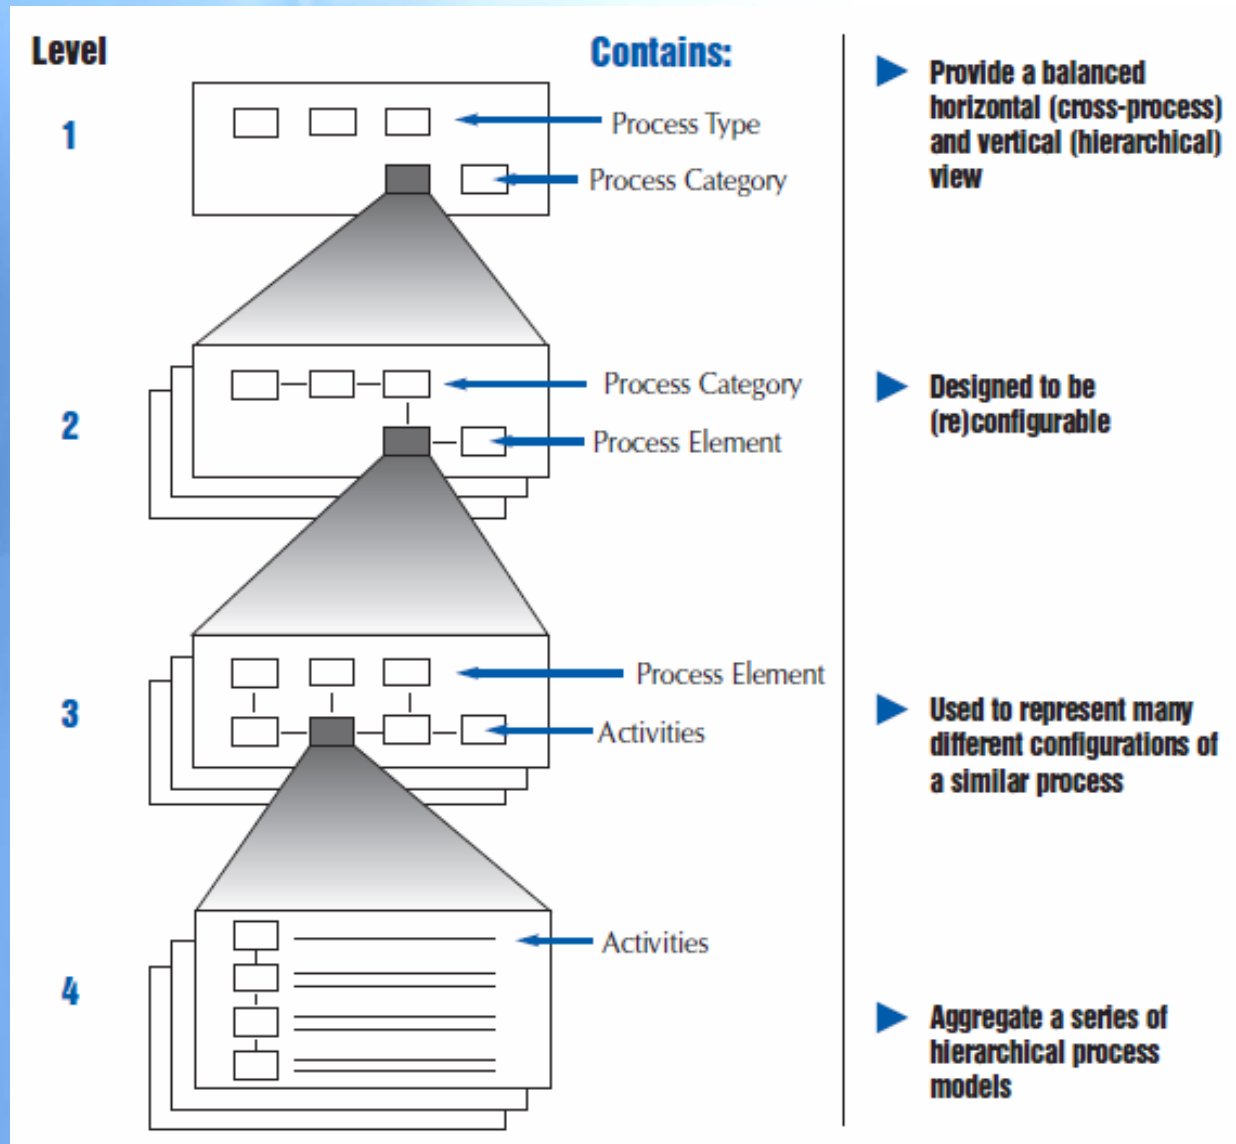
Level

Contains:

1

Process Type

Process Category

2

Process Category

Process Element

3

Process Element

Activities

4

Activities

Provide a balanced horizontal (cross-process) and vertical (hierarchical) view

Designed to be (re)configurable

Used to represent many different configurations of a similar process

Aggregate a series of hierarchical process models